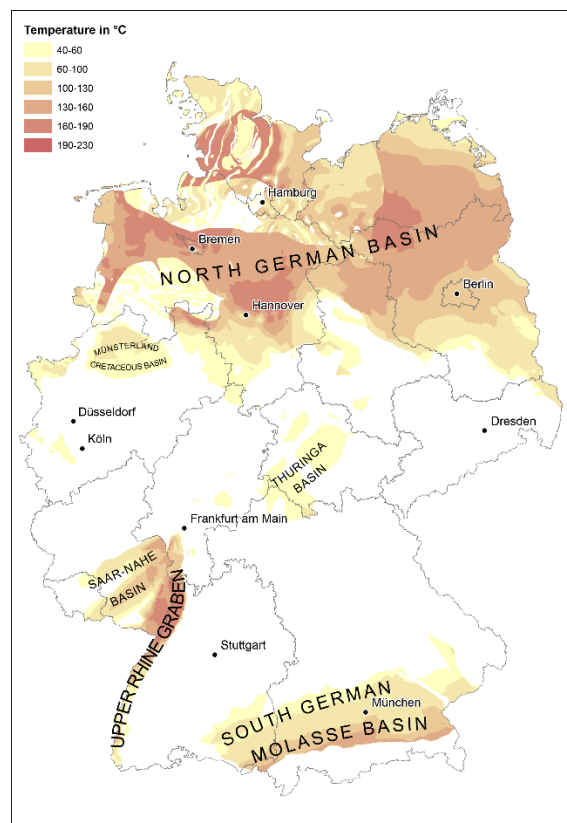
Temperature in °C

40-60
60-100
100-130
130-160
160-190
190-230

Hamburg
Bremen
NORTH GERMAN BASIN
Berlin
Hannover
MÜNSTERLAND CRETACEOUS BASIN
Düsseldorf
Köln
Dresden
THURINGA BASIN
Frankfurt am Main
SAAR-NAHE BASIN
UPPER RHINE GRABEN
Stuttgart
SOUTH GERMAN MOLASSE BASIN
München